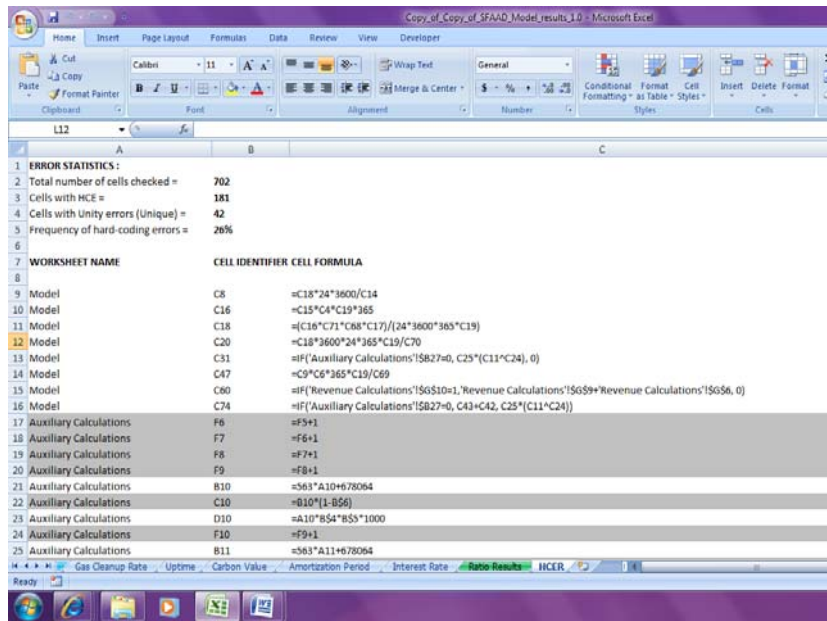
Copy_of_Copy_of_SFAAD_Model_results_1.0 - Microsoft Excel

Home | Insert | Page Layout | Formulas | Data | Review | View | Developer

Cut
Copy
Paste
Format Painter
Clipboard

Calibri | 11
Font

Wrap Text
Merge & Center
Alignment

General
Number

Conditional Formatting | Format as Table | Cell Styles
Styles

Insert | Delete | Format
Cells

L12

| | A | B | C |
|---|---|---|---|
| 1 | ERROR STATISTICS : | | |
| 2 | Total number of cells checked = | 702 | |
| 3 | Cells with HCE = | 181 | |
| 4 | Cells with Unity errors (Unique) = | 42 | |
| 5 | Frequency of hard-coding errors = | 26% | |
| 6 | | | |
| 7 | WORKSHEET NAME | CELL IDENTIFIER | CELL FORMULA |
| 8 | | | |
| 9 | Model | C8 | =C18*24*3600/C14 |
| 10 | Model | C16 | =C15*C4*C19*365 |
| 11 | Model | C18 | =(C16*C71*C68*C17)/(24*3600*365*C19) |
| 12 | Model | C20 | =C18*3600*24*365*C19/C70 |
| 13 | Model | C31 | =IF('Auxiliary Calculations'!$B27=0, C25*(C11^C24), 0) |
| 14 | Model | C47 | =C9*C6*365*C19/C69 |
| 15 | Model | C60 | =IF('Revenue Calculations'!$G$10=1,'Revenue Calculations'!$G$9+'Revenue Calculations'!$G$6, 0) |
| 16 | Model | C74 | =IF('Auxiliary Calculations'!$B27=0, C43+C42, C25*(C11^C24)) |
| 17 | Auxiliary Calculations | F6 | =F5+1 |
| 18 | Auxiliary Calculations | F7 | =F6+1 |
| 19 | Auxiliary Calculations | F8 | =F7+1 |
| 20 | Auxiliary Calculations | F9 | =F8+1 |
| 21 | Auxiliary Calculations | B10 | =563*A10+678064 |
| 22 | Auxiliary Calculations | C10 | =B10*(1-B$6) |
| 23 | Auxiliary Calculations | D10 | =A10*B$4*B$5*1000 |
| 24 | Auxiliary Calculations | F10 | =F9+1 |
| 25 | Auxiliary Calculations | B11 | =563*A11+678064 |

Gas Cleanup Rate | Uptime | Carbon Value | Amortization Period | Interest Rate | Ratio Results | HCER

Ready